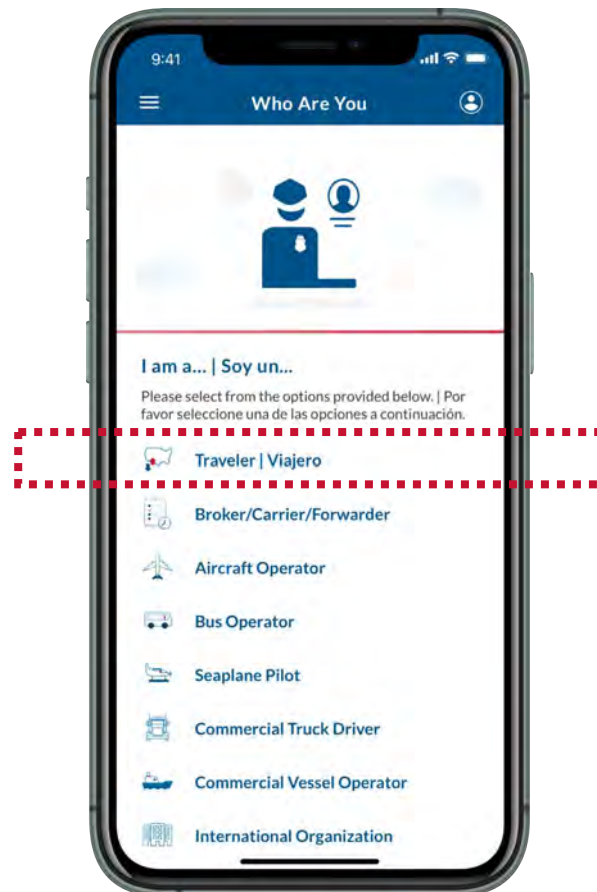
9:41

Who Are You

I am a... | Soy un...

Please select from the options provided below. | Por favor seleccione una de las opciones a continuación.

Traveler | Viajero

Broker/Carrier/Forwarder

Aircraft Operator

Bus Operator

Seaplane Pilot

Commercial Truck Driver

Commercial Vessel Operator

International Organization